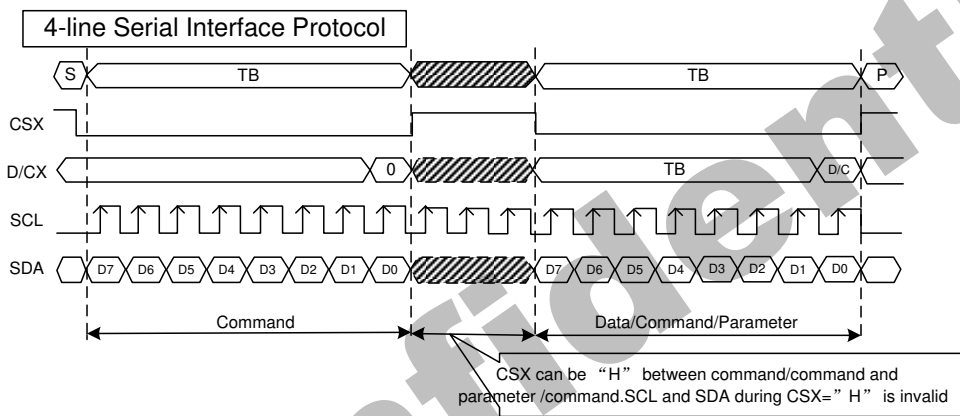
4-line Serial Interface Protocol

S TB TB P

CSX

D/CX 0 TB D/C

SCL

SDA D7 D6 D5 D4 D3 D2 D1 D0 D7 D6 D5 D4 D3 D2 D1 D0

Command Data/Command/Parameter

CSX can be “H” between command/command and parameter /command.SCL and SDA during CSX=”H” is invalid

confident